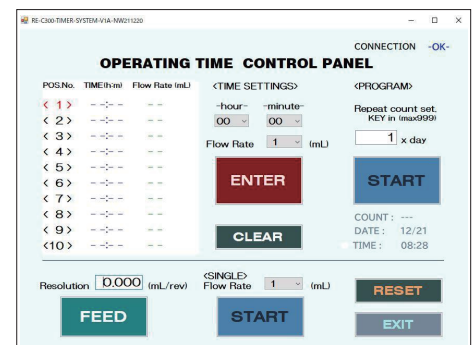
RE-C300-TIMER-SYSTEM-V1A-NW211220

CONNECTION -OK-

OPERATING TIME CONTROL PANEL

| POS.No. | TIME(h:m) | Flow Rate (mL) |
|---|---|---|
| < 1 > | - - : - - | - - |
| < 2 > | - - : - - | - - |
| < 3 > | - - : - - | - - |
| < 4 > | - - : - - | - - |
| < 5 > | - - : - - | - - |
| < 6 > | - - : - - | - - |
| < 7 > | - - : - - | - - |
| < 8 > | - - : - - | - - |
| < 9 > | - - : - - | - - |
| <10 > | - - : - - | - - |

<TIME SETTINGS>

-hour- -minute-

00 00

Flow Rate 1 (mL)

ENTER

CLEAR

<PROGRAM>

Repeat count set. KEY in (max999)

1 x day

START

COUNT : ---

DATE : 12/21

TIME : 08:28

Resolution 0.000 (mL/rev)

FEED

<SINGLE> Flow Rate 1 (mL)

START

RESET

EXIT